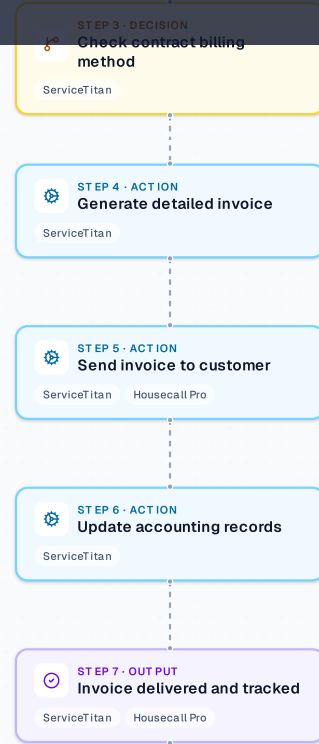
STEP 3 · DECISION
Check contract billing method
ServiceTitan

STEP 4 · ACTION
Generate detailed invoice
ServiceTitan

STEP 5 · ACTION
Send invoice to customer
ServiceTitan
Housecall Pro

STEP 6 · ACTION
Update accounting records
ServiceTitan

STEP 7 · OUTPUT
Invoice delivered and tracked
ServiceTitan
Housecall Pro